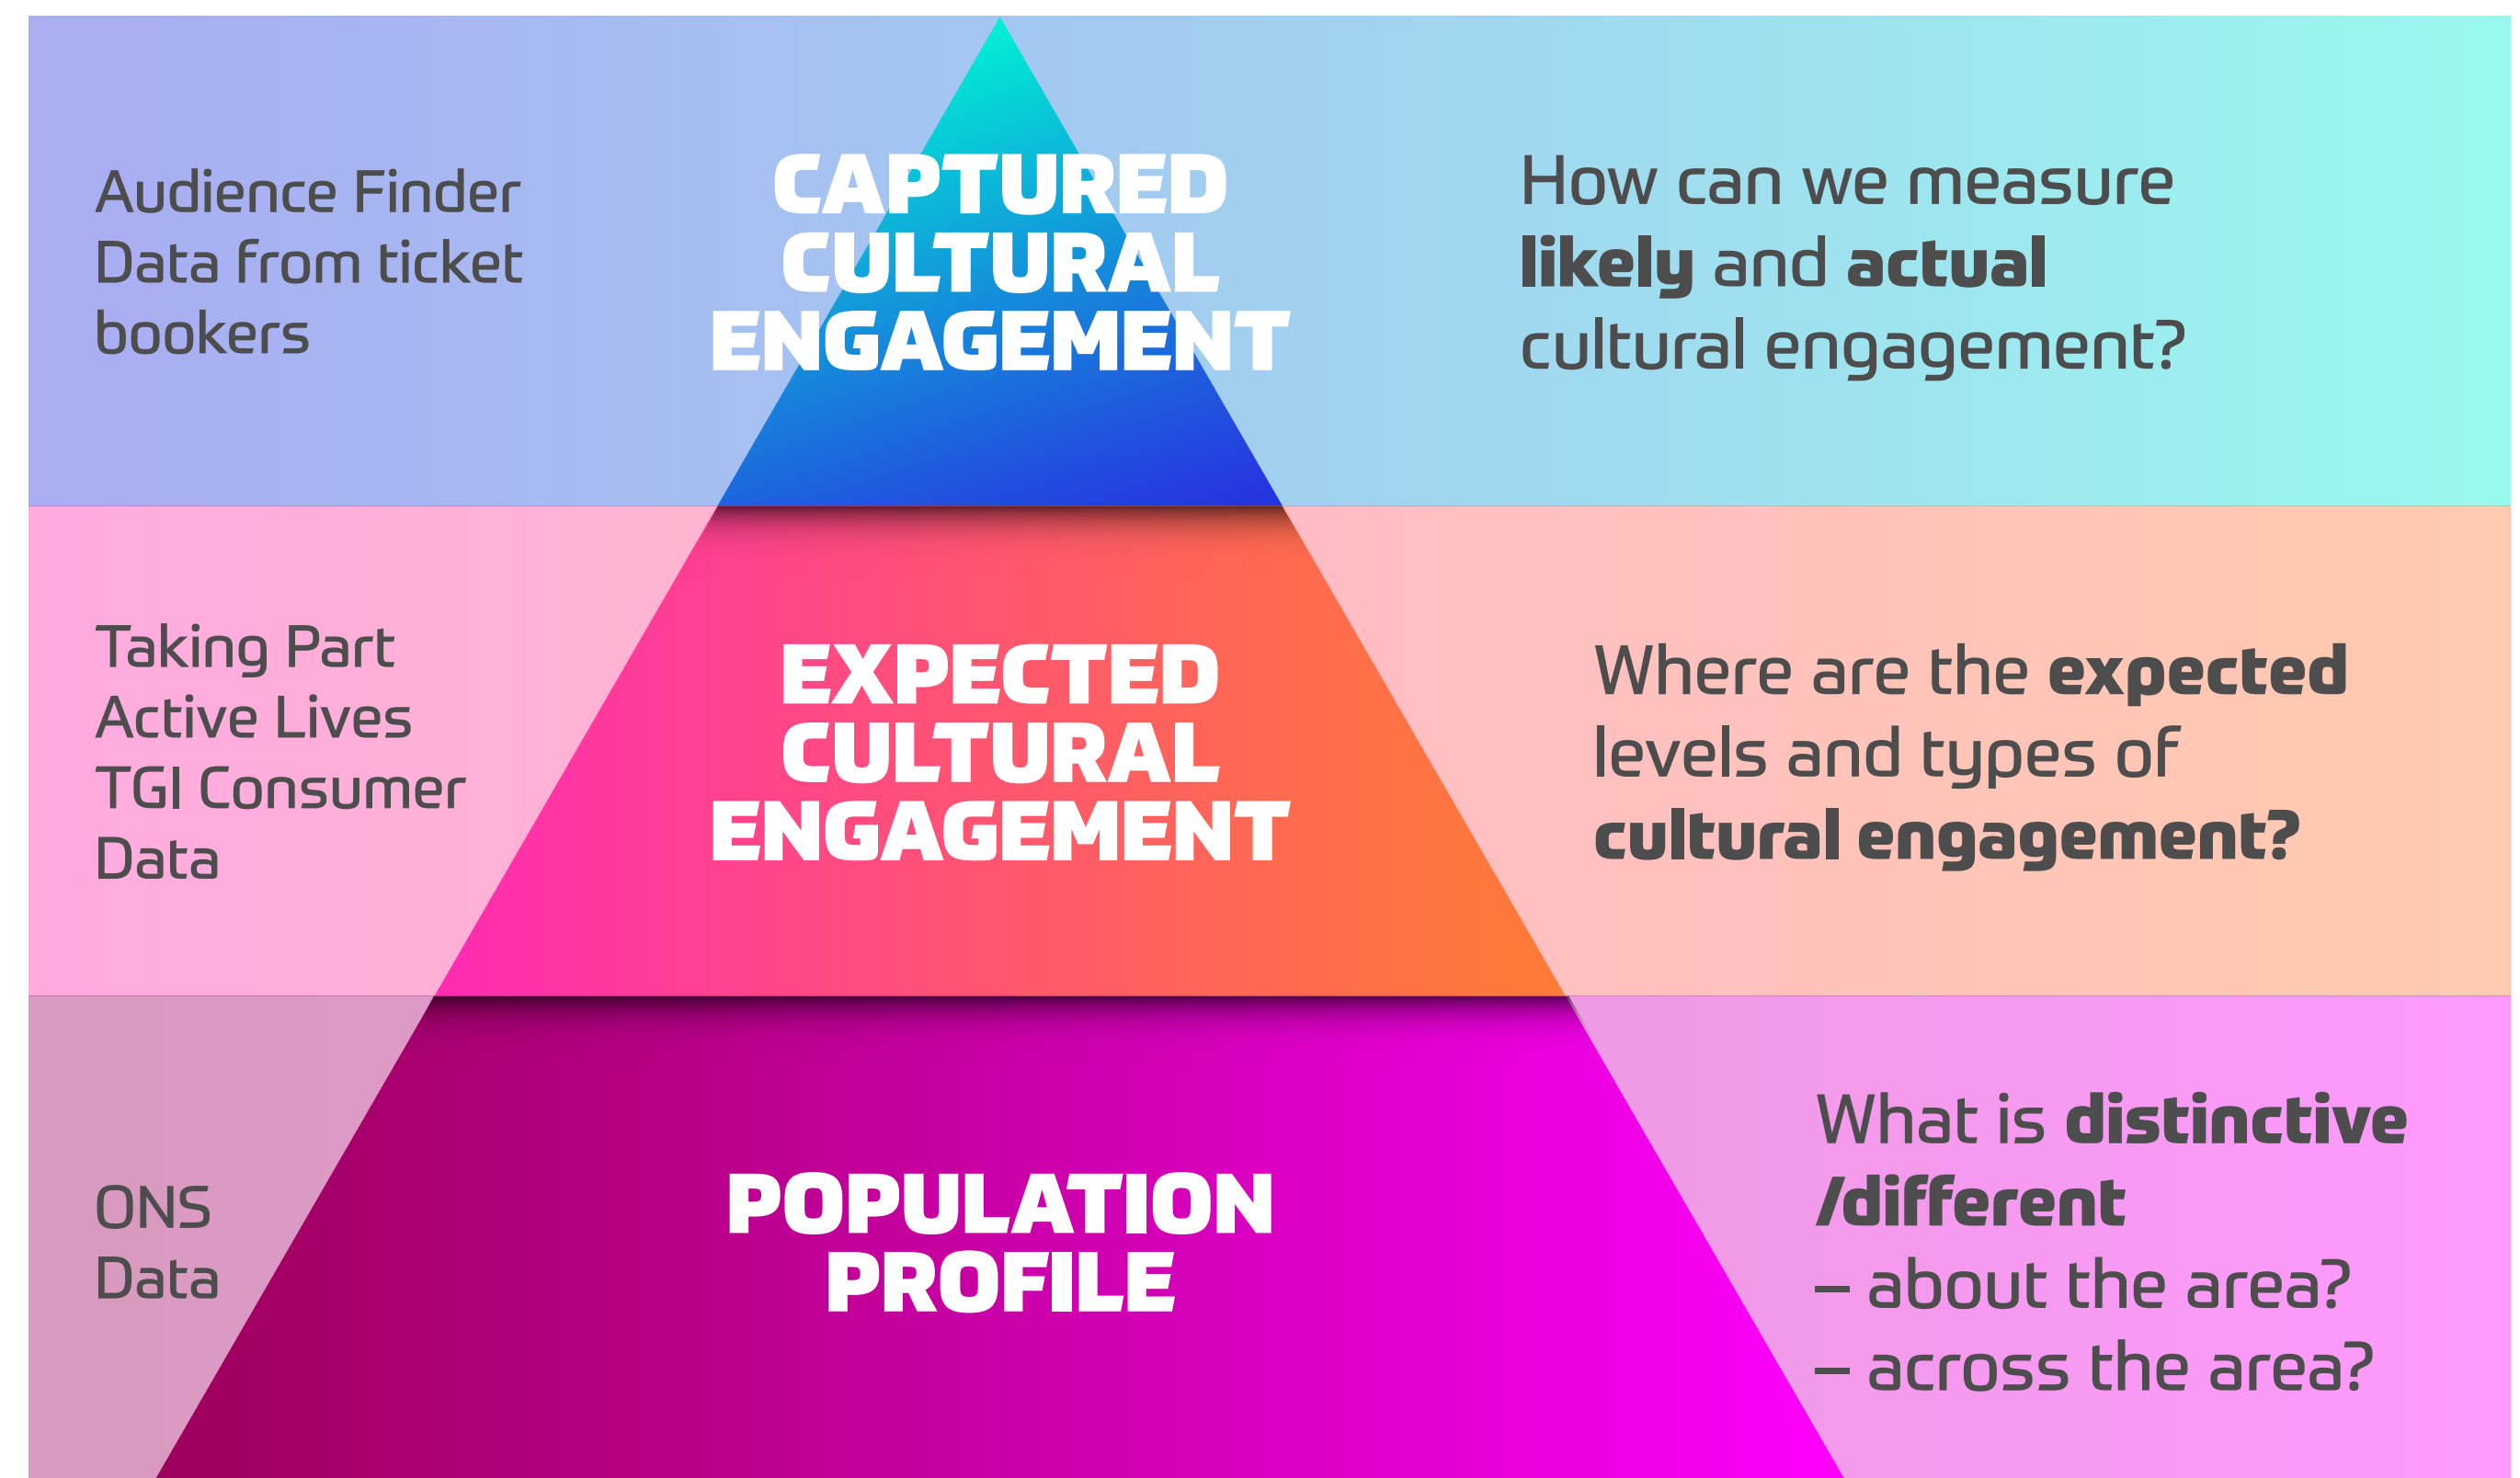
Audience Finder Data from ticket bookers

CAPTURED CULTURAL ENGAGEMENT

How can we measure likely and actual cultural engagement?

Taking Part
Active Lives
TGI Consumer Data

EXPECTED CULTURAL ENGAGEMENT

Where are the expected levels and types of cultural engagement?

ONS Data

POPULATION PROFILE

What is distinctive /different
– about the area?
– across the area?